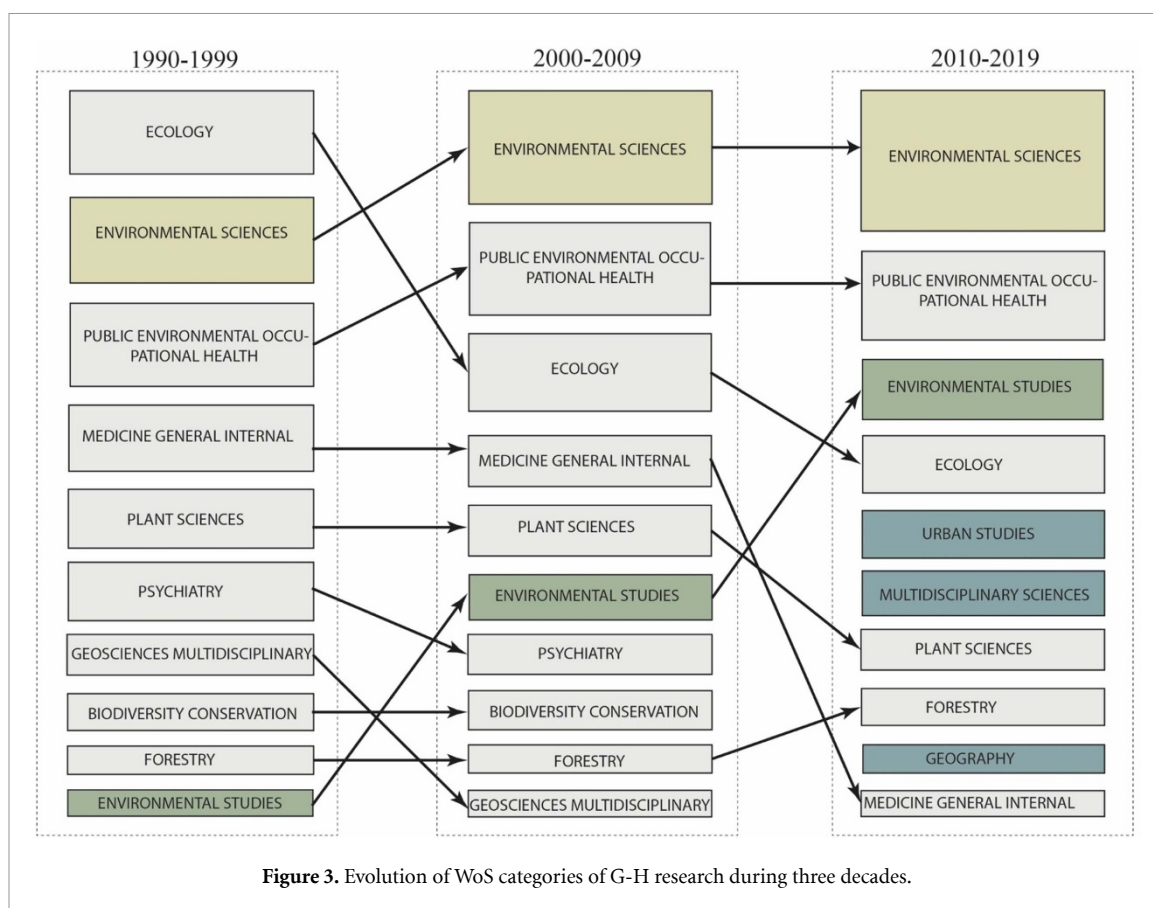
1990-1999

ECOLOGY

ENVIRONMENTAL SCIENCES

PUBLIC ENVIRONMENTAL OCCUPATIONAL HEALTH

MEDICINE GENERAL INTERNAL

PLANT SCIENCES

PSYCHIATRY

GEOSCIENCES MULTIDISCIPLINARY

BIODIVERSITY CONSERVATION

FORESTRY

ENVIRONMENTAL STUDIES

2000-2009

ENVIRONMENTAL SCIENCES

PUBLIC ENVIRONMENTAL OCCUPATIONAL HEALTH

ECOLOGY

MEDICINE GENERAL INTERNAL

PLANT SCIENCES

ENVIRONMENTAL STUDIES

PSYCHIATRY

BIODIVERSITY CONSERVATION

FORESTRY

GEOSCIENCES MULTIDISCIPLINARY

2010-2019

ENVIRONMENTAL SCIENCES

PUBLIC ENVIRONMENTAL OCCUPATIONAL HEALTH

ENVIRONMENTAL STUDIES

ECOLOGY

URBAN STUDIES

MULTIDISCIPLINARY SCIENCES

PLANT SCIENCES

FORESTRY

GEOGRAPHY

MEDICINE GENERAL INTERNAL

**Figure 3.** Evolution of WoS categories of G-H research during three decades.